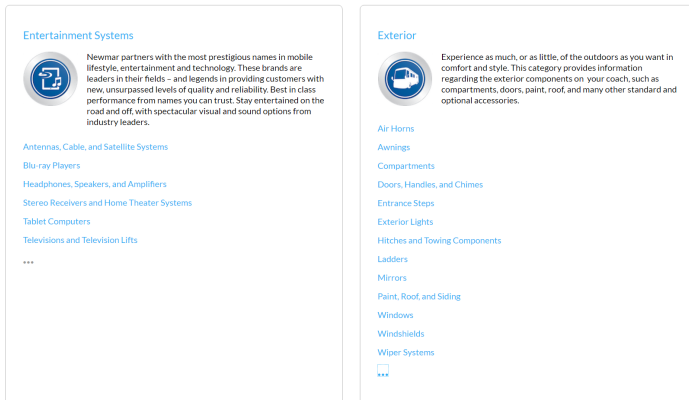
Entertainment Systems

Newmar partners with the most prestigious names in mobile lifestyle, entertainment and technology. These brands are leaders in their fields – and legends in providing customers with new, unsurpassed levels of quality and reliability. Best in class performance from names you can trust. Stay entertained on the road and off, with spectacular visual and sound options from industry leaders.

Antennas, Cable, and Satellite Systems

Blu-ray Players

Headphones, Speakers, and Amplifiers

Stereo Receivers and Home Theater Systems

Tablet Computers

Televisions and Television Lifts

•••

Exterior

Experience as much, or as little, of the outdoors as you want in comfort and style. This category provides information regarding the exterior components on your coach, such as compartments, doors, paint, roof, and many other standard and optional accessories.

Air Horns

Awnings

Compartments

Doors, Handles, and Chimes

Entrance Steps

Exterior Lights

Hitches and Towing Components

Ladders

Mirrors

Paint, Roof, and Siding

Windows

Windshields

Wiper Systems

•••